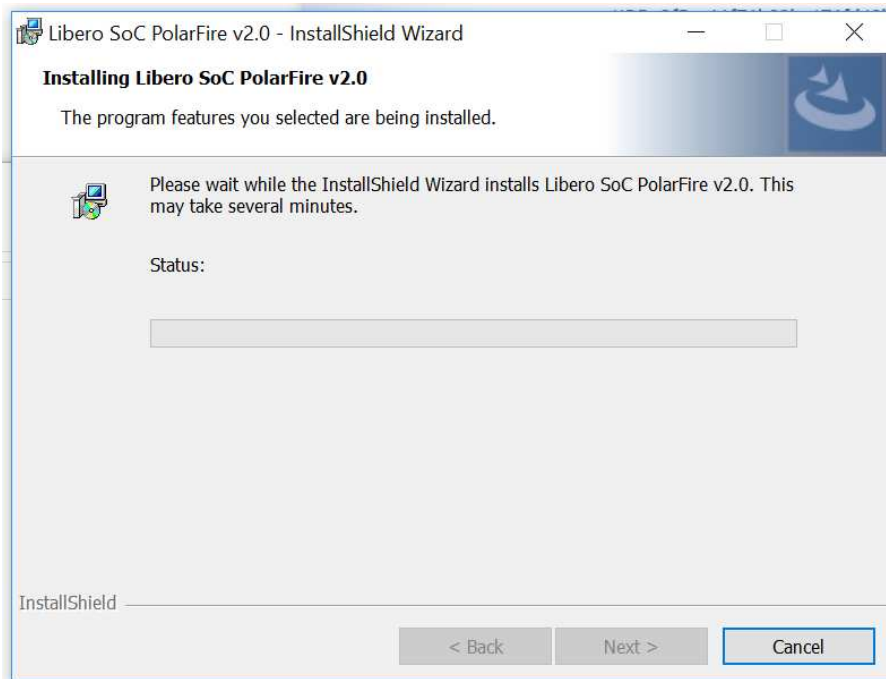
Libero SoC PolarFire v2.0 - InstallShield Wizard

Installing Libero SoC PolarFire v2.0

The program features you selected are being installed.

Please wait while the InstallShield Wizard installs Libero SoC PolarFire v2.0. This may take several minutes.

Status:

InstallShield

< Back

Next >

Cancel